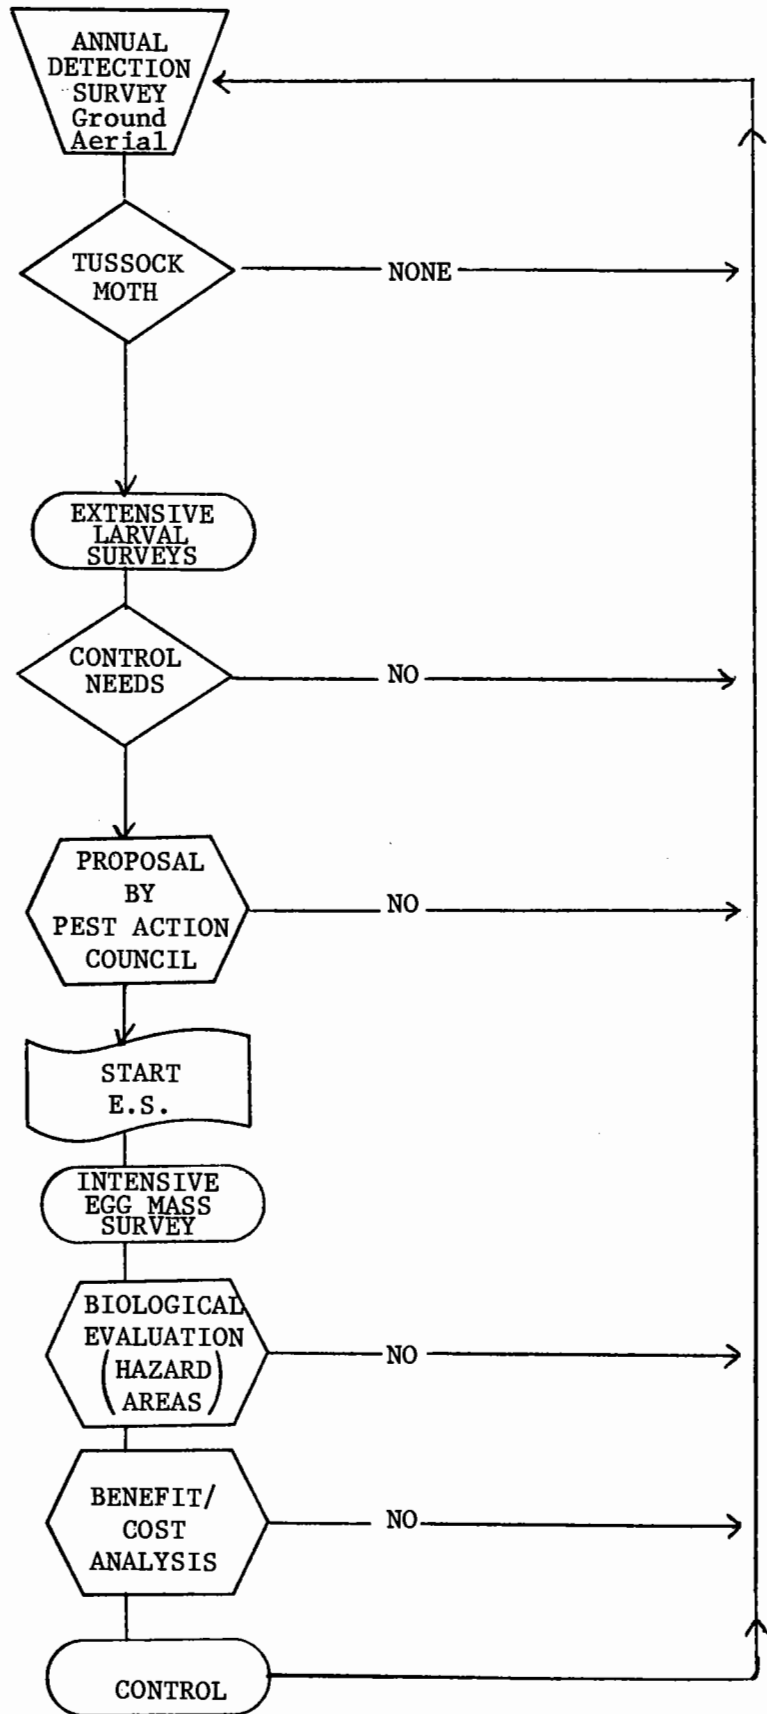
ANNUAL DETECTION SURVEY Ground Aerial

TUSSOCK MOTH

NONE

EXTENSIVE LARVAL SURVEYS

CONTROL NEEDS

NO

PROPOSAL BY PEST ACTION COUNCIL

NO

START E.S.

INTENSIVE EGG MASS SURVEY

BIOLOGICAL EVALUATION (HAZARD AREAS)

NO

BENEFIT/ COST ANALYSIS

NO

CONTROL